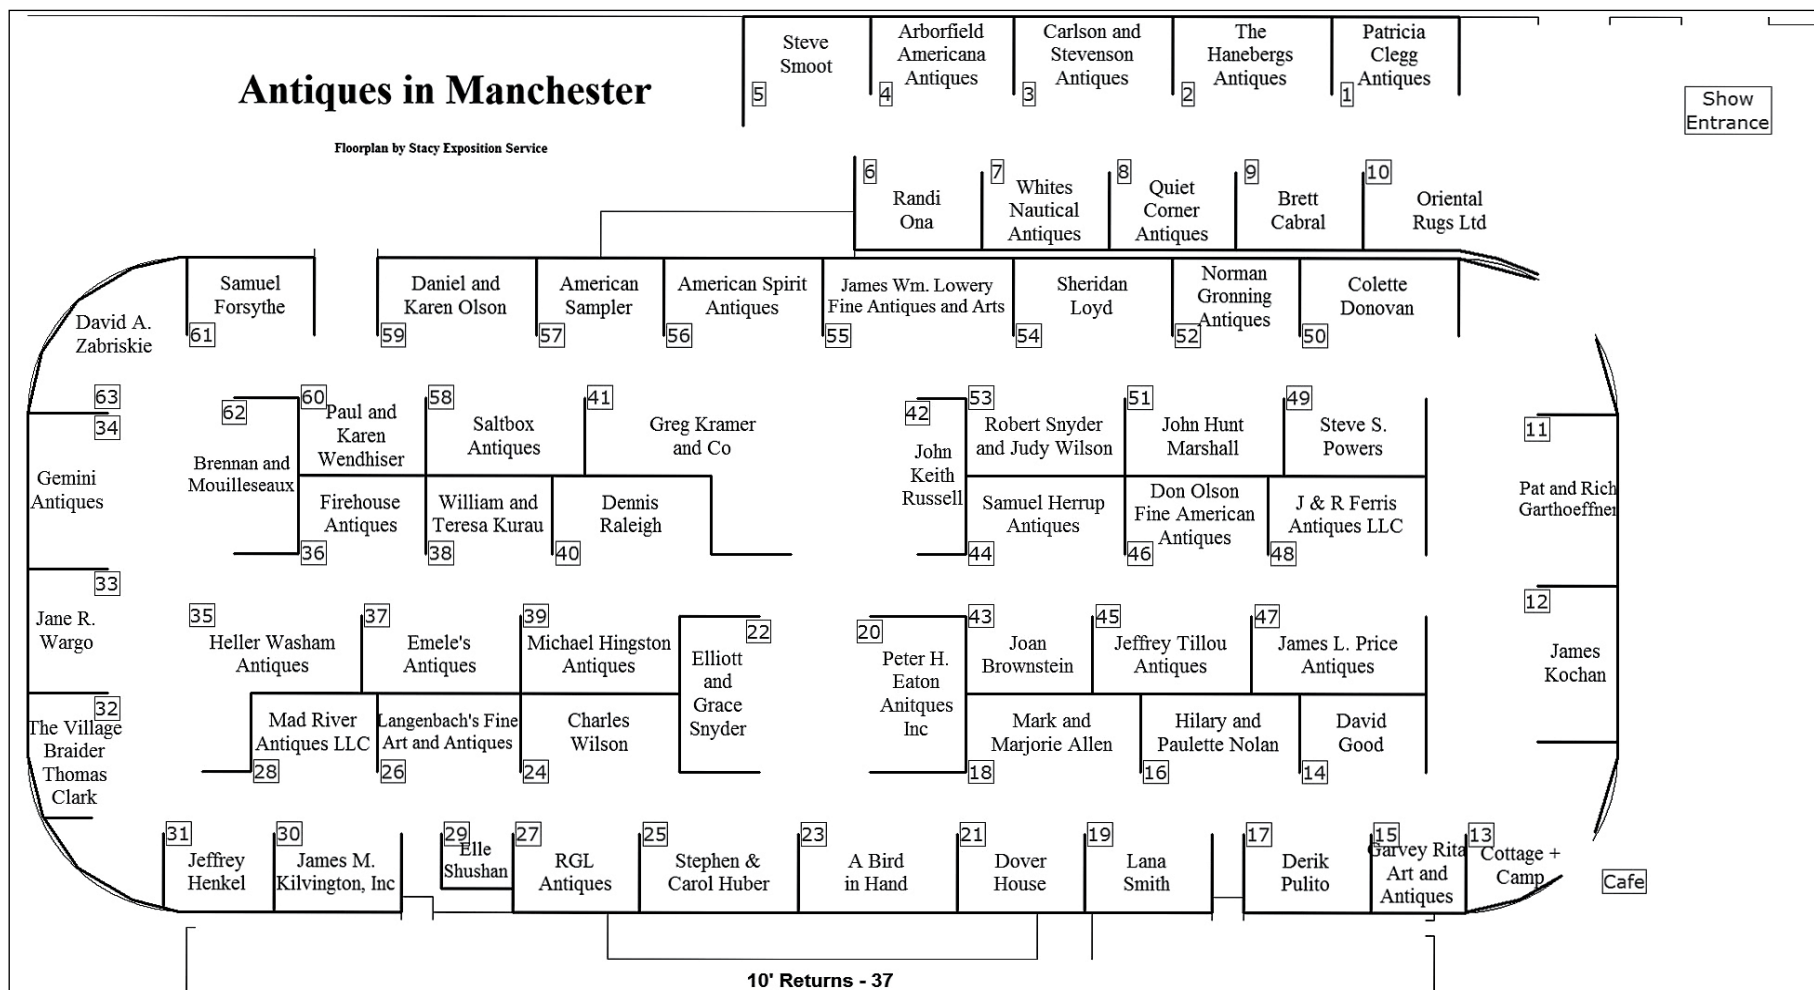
Antiques in Manchester

Floorplan by Stacy Exposition Service

5 Steve Smoot
4 Arborfield Americana Antiques
3 Carlson and Stevenson Antiques
2 The Hanebergs Antiques
1 Patricia Clegg Antiques

Show Entrance

6 Randi Ona
7 Whites Nautical Antiques
8 Quiet Corner Antiques
9 Brett Cabral
10 Oriental Rugs Ltd

61 Samuel Forsythe
59 Daniel and Karen Olson
57 American Sampler
56 American Spirit Antiques
55 James Wm. Lowery Fine Antiques and Arts
54 Sheridan Loyd
52 Norman Gronning Antiques
50 Colette Donovan

David A. Zabriskie
63
34
Gemini Antiques
62 Brennan and Mouilleseaux
60 Paul and Karen Wendhiser
58 Saltbox Antiques
41 Greg Kramer and Co
36 Firehouse Antiques
38 William and Teresa Kurau
40 Dennis Raleigh

42 John Keith Russell
53 Robert Snyder and Judy Wilson
51 John Hunt Marshall
49 Steve S. Powers
44 Samuel Herrup Antiques
46 Don Olson Fine American Antiques
48 J & R Ferris Antiques LLC

11 Pat and Rich Garthoeffner

33 Jane R. Wargo
35 Heller Washam Antiques
37 Emele's Antiques
39 Michael Hingston Antiques
22 Elliott and Grace Snyder
20 Peter H. Eaton Anitques Inc
43 Joan Brownstein
45 Jeffrey Tillou Antiques
47 James L. Price Antiques
12 James Kochan

32 The Village Braider Thomas Clark
28 Mad River Antiques LLC
26 Langenbach's Fine Art and Antiques
24 Charles Wilson
18 Mark and Marjorie Allen
16 Hilary and Paulette Nolan
14 David Good

31 Jeffrey Henkel
30 James M. Kilvington, Inc
29 Elle Shushan
27 RGL Antiques
25 Stephen & Carol Huber
23 A Bird in Hand
21 Dover House
19 Lana Smith
17 Derik Pulito
15 Garvey Rita Art and Antiques
13 Cottage + Camp

Cafe

10' Returns - 37